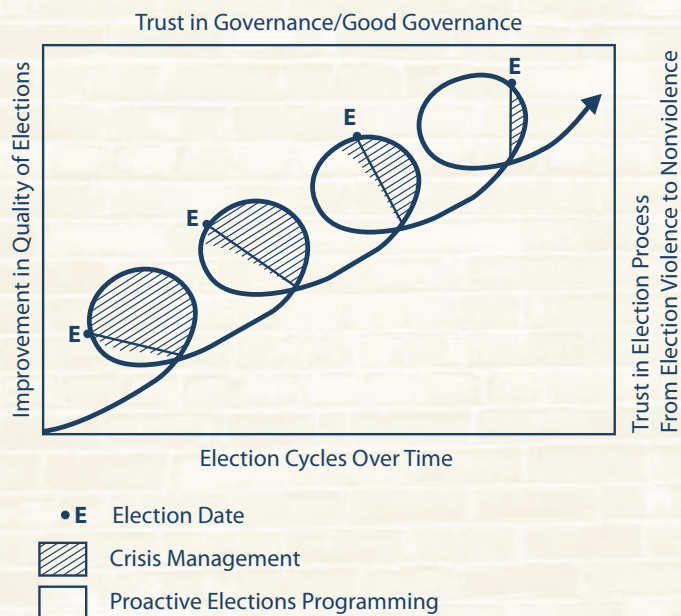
Trust in Governance/Good Governance

Improvement in Quality of Elections

E

E

E

E

Trust in Election Process
From Election Violence to Nonviolence

Election Cycles Over Time

• E Election Date

Crisis Management

Proactive Elections Programming